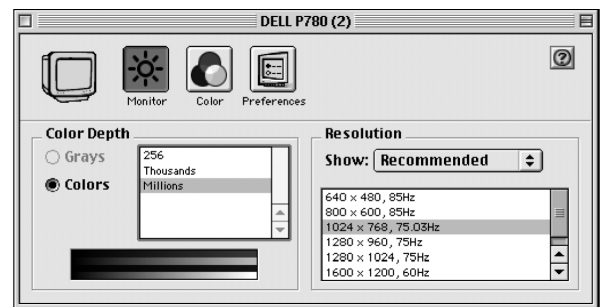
DELL P780 (2)

Monitor
Color
Preferences

Color Depth
Grays
Colors
256
Thousands
Millions

Resolution
Show: Recommended
640 x 480, 85Hz
800 x 600, 85Hz
1024 x 768, 75.03Hz
1280 x 960, 75Hz
1280 x 1024, 75Hz
1600 x 1200, 60Hz